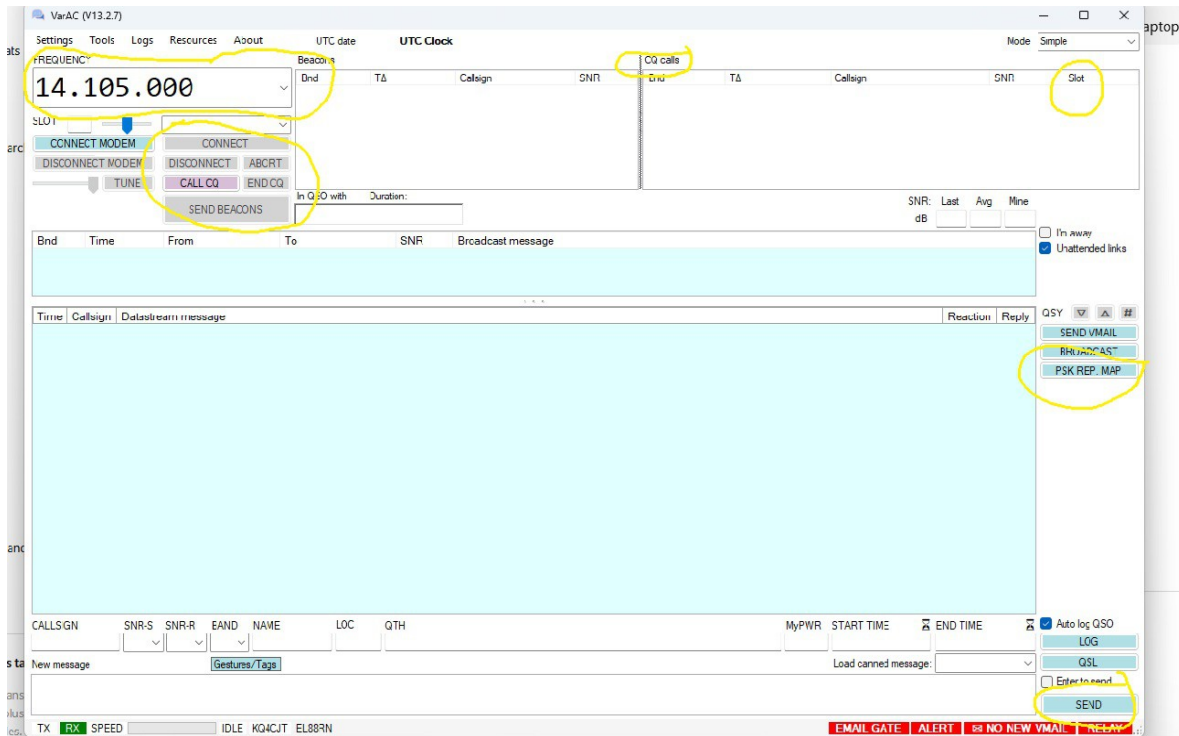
VarAC (V13.2.7)

Settings Tools Logs Resources About UTC date UTC Clock Mode Simple

FREQUENCY
14.105.000

SLOT

CONNECT MODEM
DISCONNECT MODEM
TUNE

CONNECT
DISCONNECT ABORT
CALL CQ END CQ
SEND BEACONS

Beacons

| Bnd | TΔ | Callsign | SNR |
|---|---|---|---|

CQ calls

| Bnd | TΔ | Callsign | SNR | Slot |
|---|---|---|---|---|

In QSO with Duration:

SNR: Last Avg Mine
dB

I'm away
Unattended links

| Bnd | Time | From | To | SNR | Broadcast message |
|---|---|---|---|---|---|

| Time | Callsign | Datastream message | Reaction | Reply |
|---|---|---|---|---|

QSY
SEND VMAIL
BROADCAST
PSK REP. MAP

CALLSIGN SNR-S SNR-R BAND NAME LOC QTH MyPWR START TIME END TIME

Auto log QSO
LOG
QSL
Enter to send
SEND

New message Gestures/Tags Load canned message:

TX RX SPEED IDLE KQ4CJT EL88RN EMAIL GATE ALERT NO NEW VMAIL RELAY

aptop
ats
arc
and
s ta